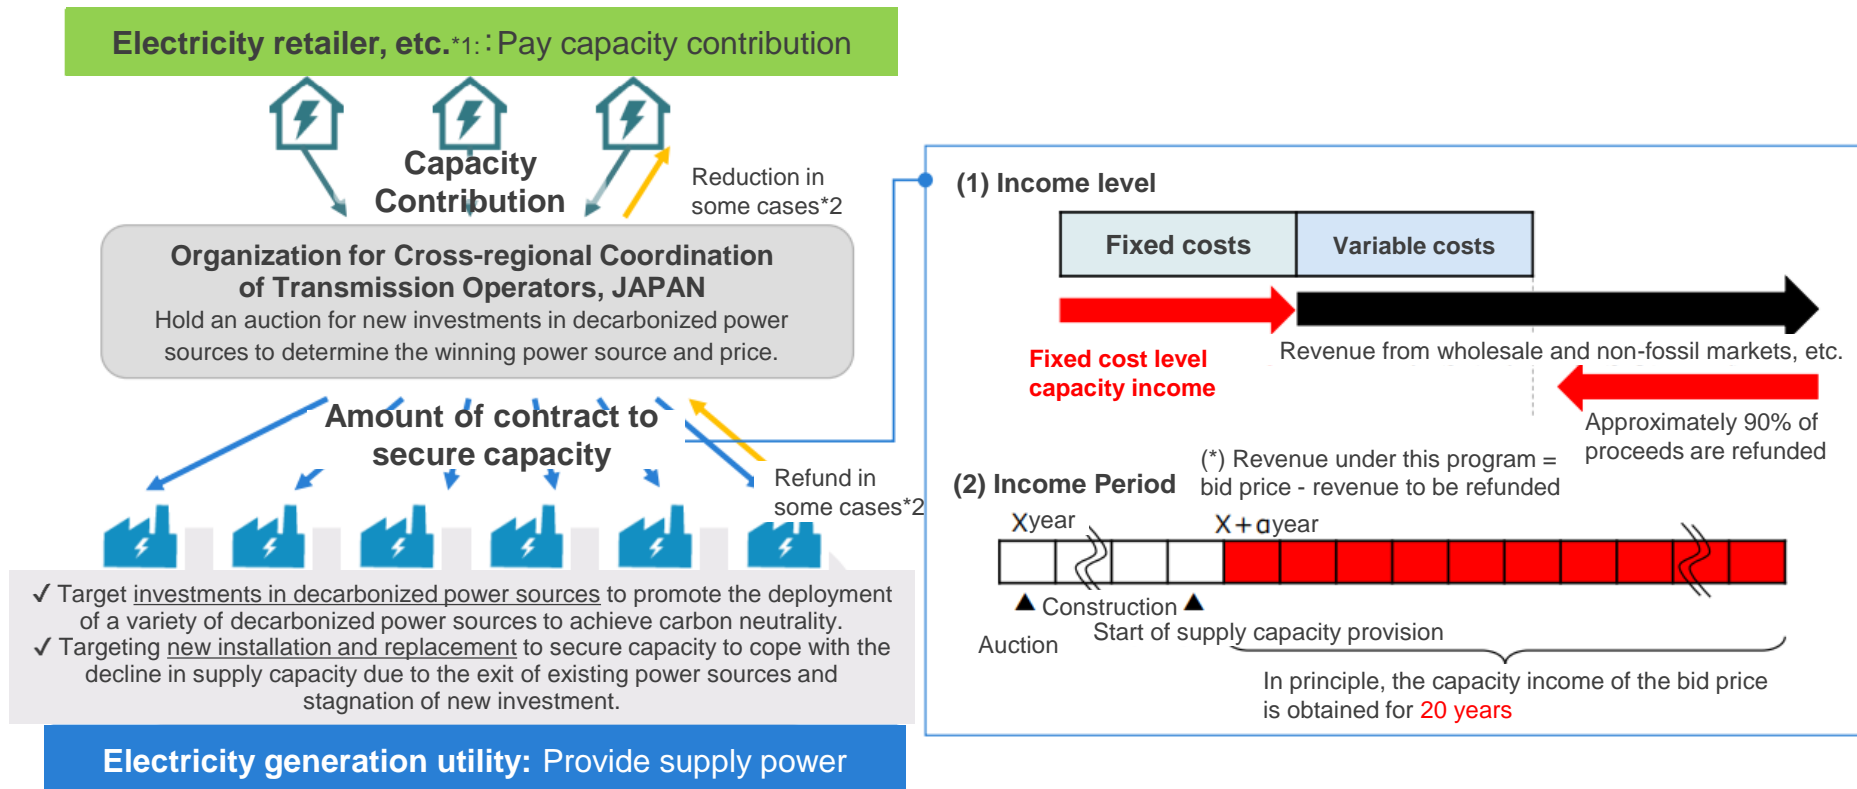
Electricity retailer, etc.*1: : Pay capacity contribution

Capacity Contribution

Reduction in some cases*2

Organization for Cross-regional Coordination of Transmission Operators, JAPAN
Hold an auction for new investments in decarbonized power sources to determine the winning power source and price.

Amount of contract to secure capacity

Refund in some cases*2

✓ Target investments in decarbonized power sources to promote the deployment of a variety of decarbonized power sources to achieve carbon neutrality.
✓ Targeting new installation and replacement to secure capacity to cope with the decline in supply capacity due to the exit of existing power sources and stagnation of new investment.

Electricity generation utility: Provide supply power

(1) Income level

Fixed costs | Variable costs

Fixed cost level capacity income

Revenue from wholesale and non-fossil markets, etc.

Approximately 90% of proceeds are refunded

(2) Income Period

(*) Revenue under this program = bid price - revenue to be refunded

Xyear

X+αyear

▲ Construction ▲

Auction

Start of supply capacity provision

In principle, the capacity income of the bid price is obtained for 20 years